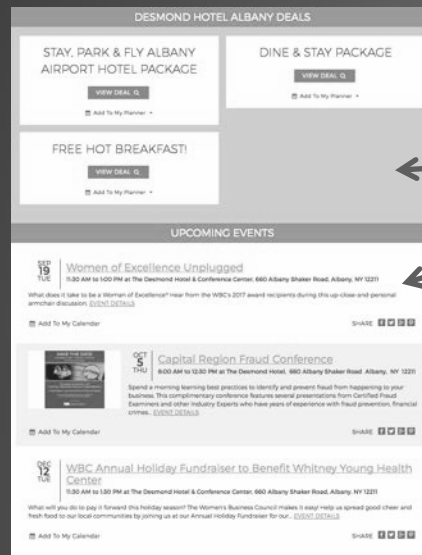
DESMOND HOTEL ALBANY DEALS

STAY, PARK & FLY ALBANY AIRPORT HOTEL PACKAGE

VIEW DEAL

Add To My Planner

DINE & STAY PACKAGE

VIEW DEAL

Add To My Planner

FREE HOT BREAKFAST!

VIEW DEAL

Add To My Planner

UPCOMING EVENTS

SEP 19 TUE

Women of Excellence Unplugged

11:30 AM to 1:00 PM at The Desmond Hotel & Conference Center, 660 Albany Shaker Road, Albany, NY 12211

What does it take to be a Woman of Excellence? Hear from the WBC's 2017 award recipients during this up-close-and-personal armchair discussion. EVENT DETAILS

Add To My Calendar

SHARE

SAVE THE DATE

OCT 5 THU

Capital Region Fraud Conference

9:00 AM to 12:30 PM at The Desmond Hotel, 660 Albany Shaker Road, Albany, NY 12211

Spend a morning learning best practices to identify and prevent fraud from happening to your business. This complimentary conference features several presentations from Certified Fraud Examiners and other Industry Experts who have years of experience with fraud prevention, financial crimes... EVENT DETAILS

Add To My Calendar

SHARE

DEC 12 TUE

WBC Annual Holiday Fundraiser to Benefit Whitney Young Health Center

11:30 AM to 1:30 PM at The Desmond Hotel & Conference Center, 660 Albany Shaker Road, Albany, NY 12211

What will you do to pay it forward this holiday season? The Women's Business Council makes it easy! Help us spread good cheer and fresh food to our local communities by joining us at our Annual Holiday Fundraiser for our... EVENT DETAILS

Add To My Calendar

SHARE